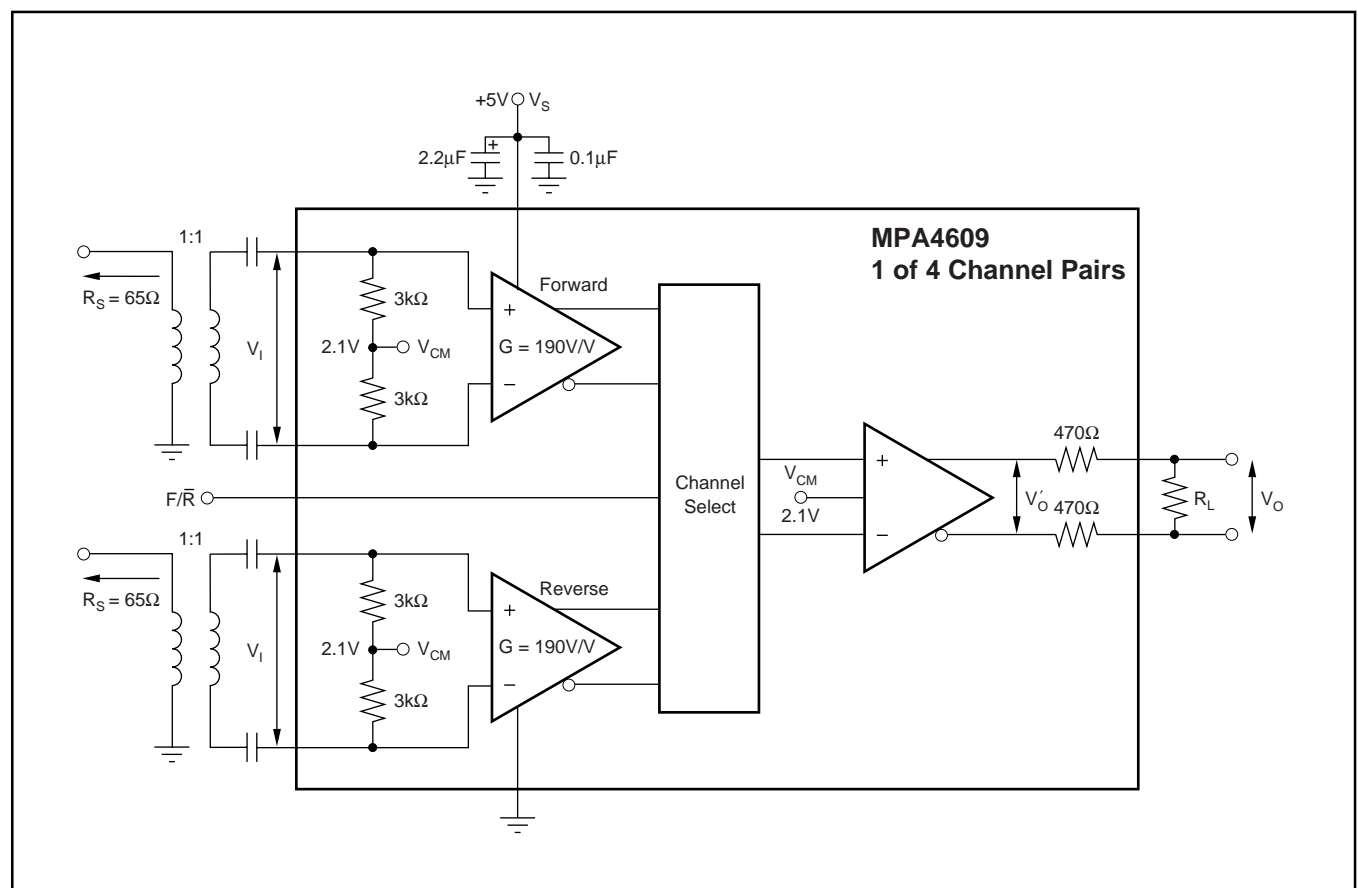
+5V $V_S$

2.2µF

+

0.1µF

MPA4609
1 of 4 Channel Pairs

1:1

$R_S = 65\Omega$

$V_I$

3kΩ

2.1V

$V_{CM}$

3kΩ

Forward

+

G = 190V/V

−

Channel Select

$F/\bar{R}$

$V_{CM}$

2.1V

+

−

470Ω

470Ω

$V_O'$

$R_L$

$V_O$

1:1

$R_S = 65\Omega$

$V_I$

3kΩ

2.1V

$V_{CM}$

3kΩ

Reverse

+

G = 190V/V

−